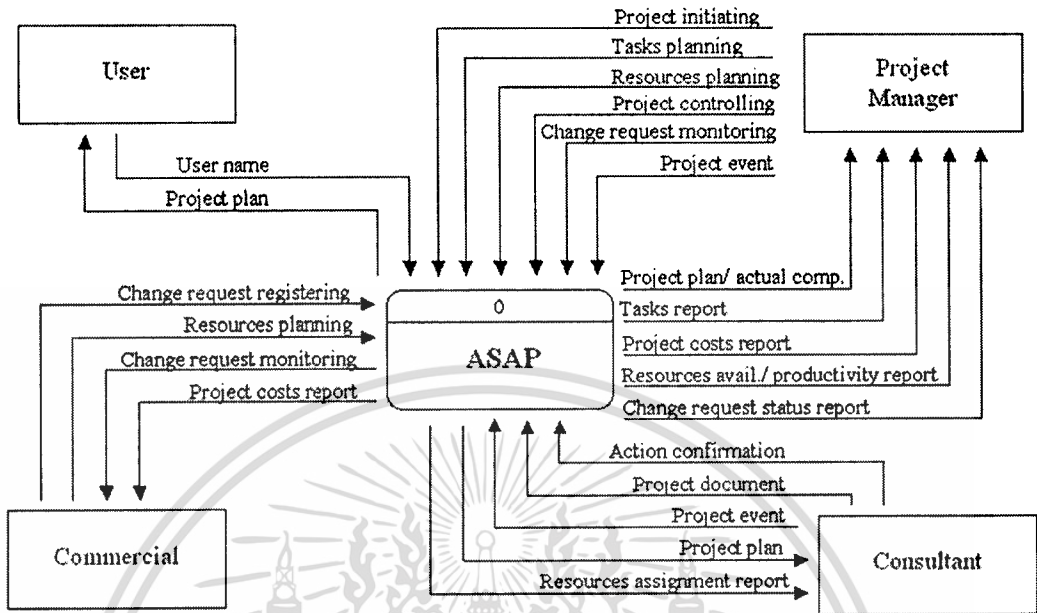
User

Project initiating
Tasks planning
Resources planning
Project controlling
Change request monitoring
Project event

Project Manager

User name
Project plan

Change request registering
Resources planning
Change request monitoring
Project costs report

0
ASAP

Project plan/ actual comp.
Tasks report
Project costs report
Resources avail./ productivity report
Change request status report

Action confirmation
Project document
Project event
Project plan
Resources assignment report

Commercial

Consultant